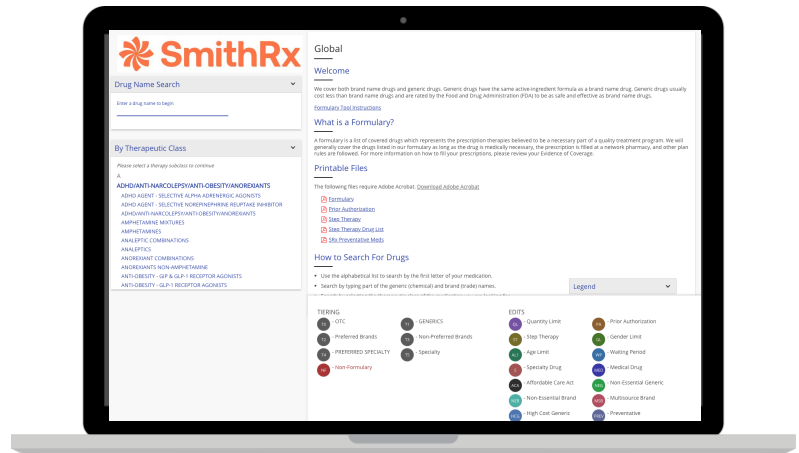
SmithRx

Drug Name Search

Enter a drug name to begin

By Therapeutic Class

Please select a therapy subclass to continue

A

ADHD/ANTI-NARCOLEPSY/ANTI-OBESITY/ANOREXIANTS

ADHD AGENT - SELECTIVE ALPHA ADRENERGIC AGONISTS

ADHD AGENT - SELECTIVE NOREPINEPHRINE REUPTAKE INHIBITOR

ADHD/ANTI-NARCOLEPSY/ANTI-OBESITY/ANOREXIANTS

AMPHETAMINE MIXTURES

AMPHETAMINES

ANALEPTIC COMBINATIONS

ANALEPTICS

ANOREXIANT COMBINATIONS

ANOREXIANTS NON-AMPHETAMINE

ANTI-OBESITY - GLP & GLP-1 RECEPTOR AGONISTS

ANTI-OBESITY - GLP-1 RECEPTOR AGONISTS

Global

Welcome

We cover both brand name drugs and generic drugs. Generic drugs have the same active-ingredient formula as a brand name drug. Generic drugs usually cost less than brand name drugs and are rated by the Food and Drug Administration (FDA) to be as safe and effective as brand name drugs.

Formulary Tool Instructions

What is a Formulary?

A formulary is a list of covered drugs which represents the prescription-therapies believed to be a necessary part of a quality treatment program. We will generally cover the drugs listed in our formulary as long as the drug is medically necessary, the prescription is filled at a network pharmacy, and other plan rules are followed. For more information on how to fill your prescriptions, please review your Evidence of Coverage.

Printable Files

The following files require Adobe Acrobat. Download Adobe Acrobat

Formulary

Prior Authorization

Step Therapy

Step Therapy Drug List

SRx Preventative Meds

How to Search For Drugs

• Use the alphabetical list to search by the first letter of your medication.

• Search by typing part of the generic (chemical) and brand (trade) names.

• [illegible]

Legend

TIERING

T0 - OTC
T1 - GENERICS
T2 - Preferred Brands
T3 - Non-Preferred Brands
T4 - PREFERRED SPECIALTY
T5 - Specialty
NF - Non-Formulary

EDITS

QL - Quantity Limit
PA - Prior Authorization
ST - Step Therapy
SX - Gender Limit
AL - Age Limit
WP - Waiting Period
S - Specialty Drug
MED - Medical Drug
ACA - Affordable Care Act
NEG - Non-Essential Generic
NEB - Non-Essential Brand
MSB - Multisource Brand
HCG - High Cost Generic
PREV - Preventative